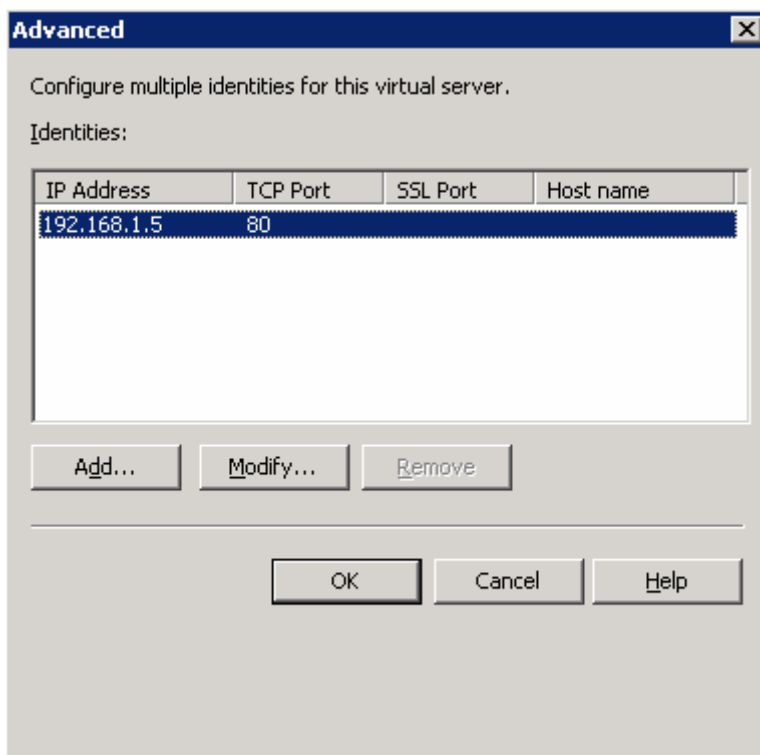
Advanced

Configure multiple identities for this virtual server.

Identities:

| IP Address | TCP Port | SSL Port | Host name |
|---|---|---|---|
| 192.168.1.5 | 80 | | |

Add... Modify... Remove

OK Cancel Help